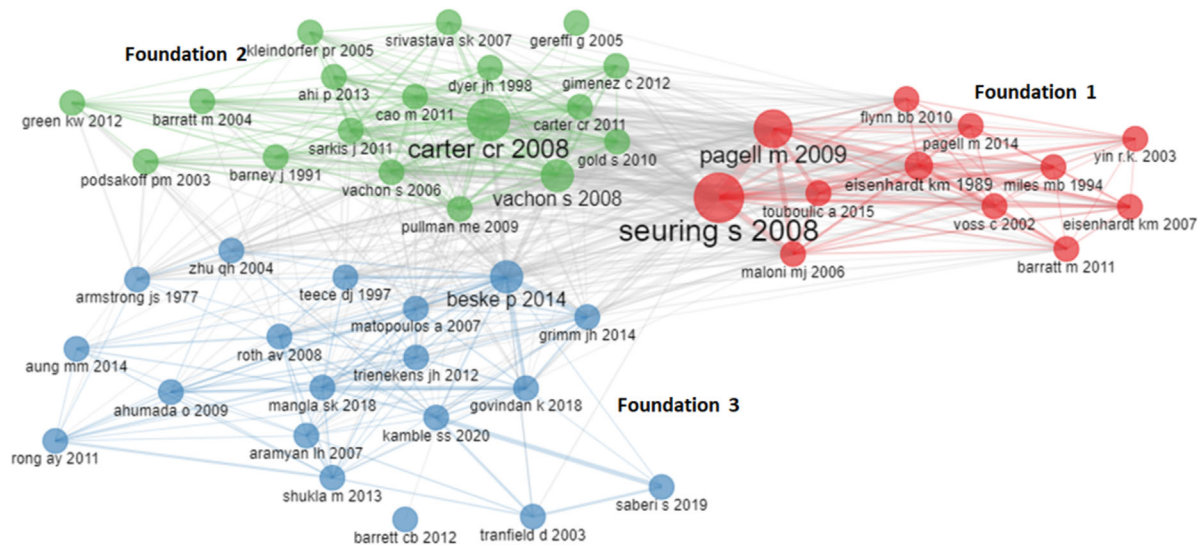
Foundation 2

kleindorfer pr 2005
srivastava sk 2007
gereffi g 2005
dyer jh 1998
gimenez c 2012
ahi p 2013
green kw 2012
barratt m 2004
cao m 2011
carter cr 2011
sarkis j 2011
carter cr 2008
gold s 2010
podsakoff pm 2003
barney j 1991
vachon s 2006
vachon s 2008
pullman me 2009

Foundation 1

flynn bb 2010
pagell m 2014
pagell m 2009
yin r.k. 2003
eisenhardt km 1989
miles mb 1994
touboulic a 2015
seuring s 2008
voss c 2002
eisenhardt km 2007
maloni mj 2006
barratt m 2011

zhu qh 2004
armstrong js 1977
teece dj 1997
beske p 2014
matopoulos a 2007
grimm jh 2014
roth av 2008
aung mm 2014
trienekens jh 2012
ahumada o 2009
mangla sk 2018
govindan k 2018

Foundation 3

kamble ss 2020
rong ay 2011
aramyan lh 2007
shukla m 2013
saberi s 2019
barrett cb 2012
tranfield d 2003